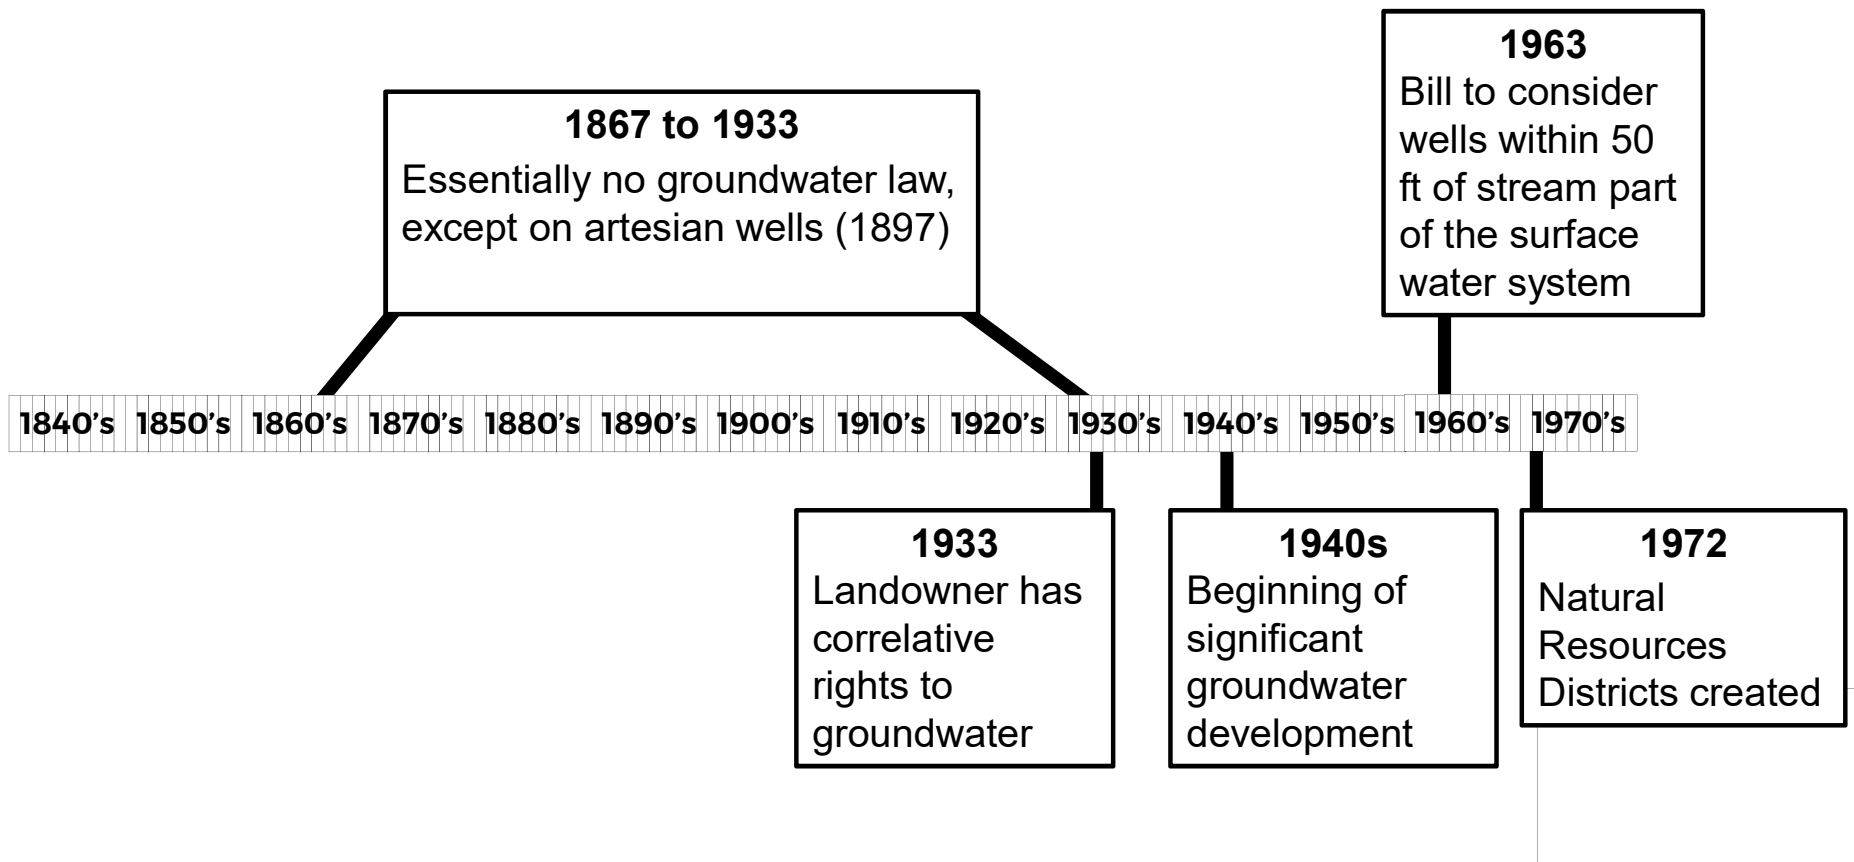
1963
Bill to consider wells within 50 ft of stream part of the surface water system

1867 to 1933
Essentially no groundwater law, except on artesian wells (1897)

1840’s 1850’s 1860’s 1870’s 1880’s 1890’s 1900’s 1910’s 1920’s 1930’s 1940’s 1950’s 1960’s 1970’s

1933
Landowner has correlative rights to groundwater

1940s
Beginning of significant groundwater development

1972
Natural Resources Districts created